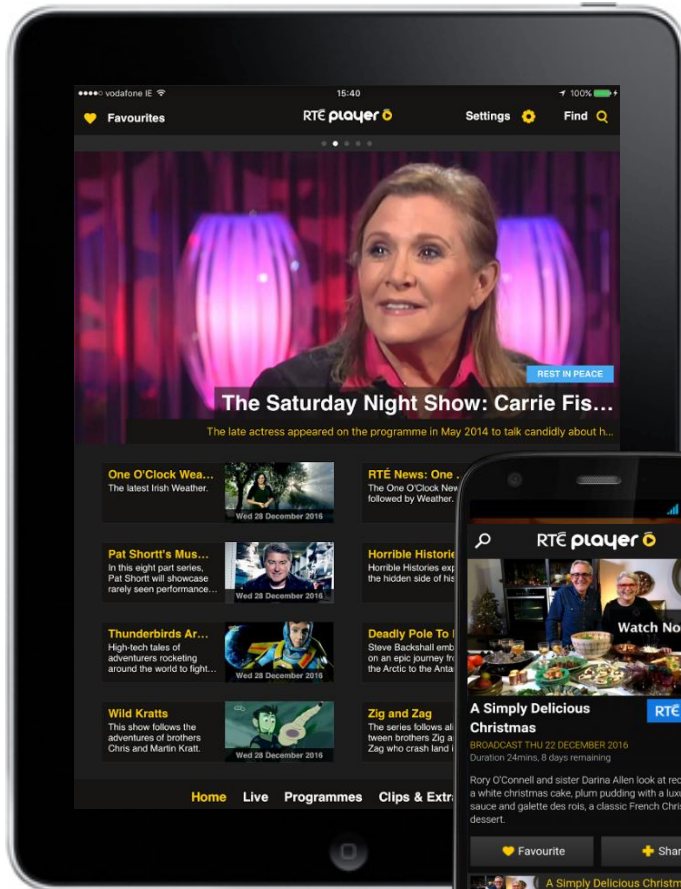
vodafone IE 15:40 100%

Favourites RTÉ player Settings Find

REST IN PEACE

The Saturday Night Show: Carrie Fis...

The late actress appeared on the programme in May 2014 to talk candidly about h...

One O'Clock Wea...
The latest Irish Weather.
Wed 28 December 2016

RTÉ News: One ...
The One O'Clock New followed by Weather.

Pat Shortt's Mus...
In this eight part series, Pat Shortt will showcase rarely seen performance...
Wed 28 December 2016

Horrible Historie
Horrible Histories exp the hidden side of his

Thunderbirds Ar...
High-tech tales of adventurers rocketing around the world to fight...
Wed 28 December 2016

Deadly Pole To
Steve Backshall emb on an epic journey fr the Arctic to the Anta

Wild Kratts
This show follows the adventures of brothers Chris and Martin Kratt.
Wed 28 December 2016

Zig and Zag
The series follows al tween brothers Zig a Zag who crash land i

Home Live Programmes Clips & Extr

RTÉ player

Watch No

A Simply Delicious Christmas

RTÉ

BROADCAST THU 22 DECEMBER 2016
Duration 24mins, 8 days remaining

Rory O'Connell and sister Darina Allen look at rec a white christmas cake, plum pudding with a luxu sauce and galette des rois, a classic French Chri dessert.

Favourite Shar

A Simply Delicious Christm